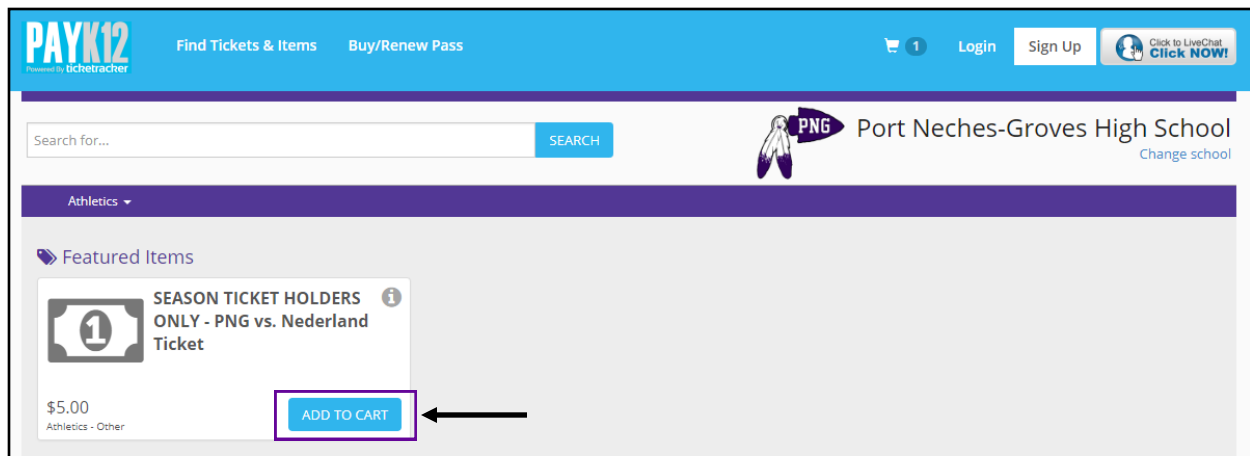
PAYK12
Powered by ticketracker

Find Tickets & Items Buy/Renew Pass

1 Login Sign Up Click to LiveChat Click NOW!

Search for... SEARCH

PNG Port Neches-Groves High School
Change school

Athletics

Featured Items

1

SEASON TICKET HOLDERS ONLY - PNG vs. Nederland Ticket

$5.00
Athletics - Other

ADD TO CART